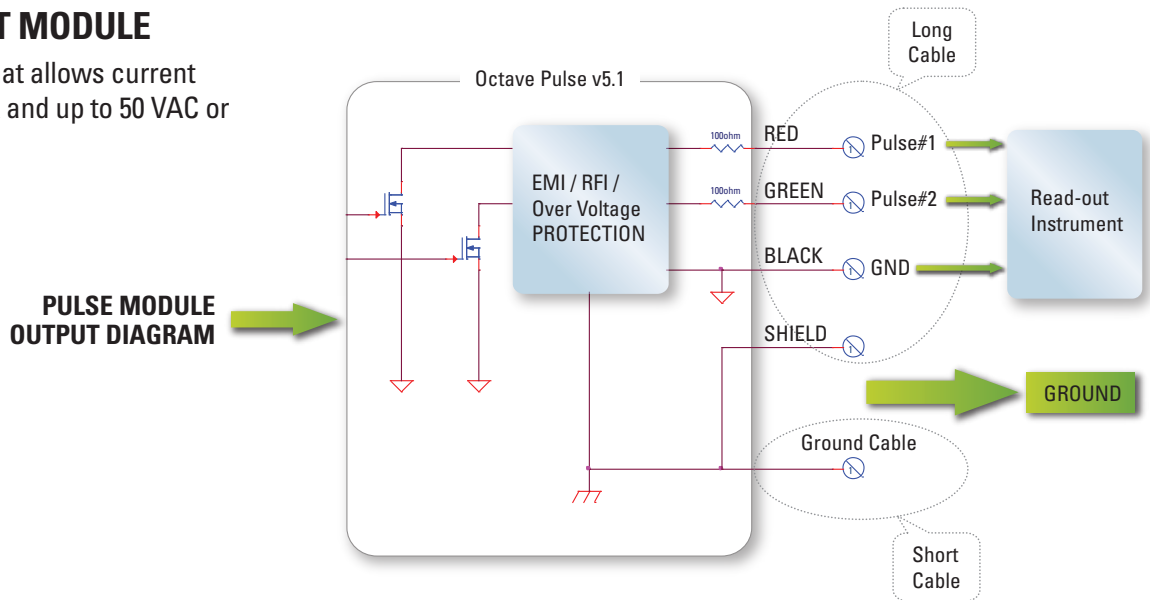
T MODULE

at allows current and up to 50 VAC or

PULSE MODULE OUTPUT DIAGRAM

Octave Pulse v5.1

EMI / RFI / Over Voltage PROTECTION

100ohm

100ohm

RED

GREEN

BLACK

SHIELD

Pulse#1

Pulse#2

GND

Long Cable

Read-out Instrument

GROUND

Ground Cable

Short Cable